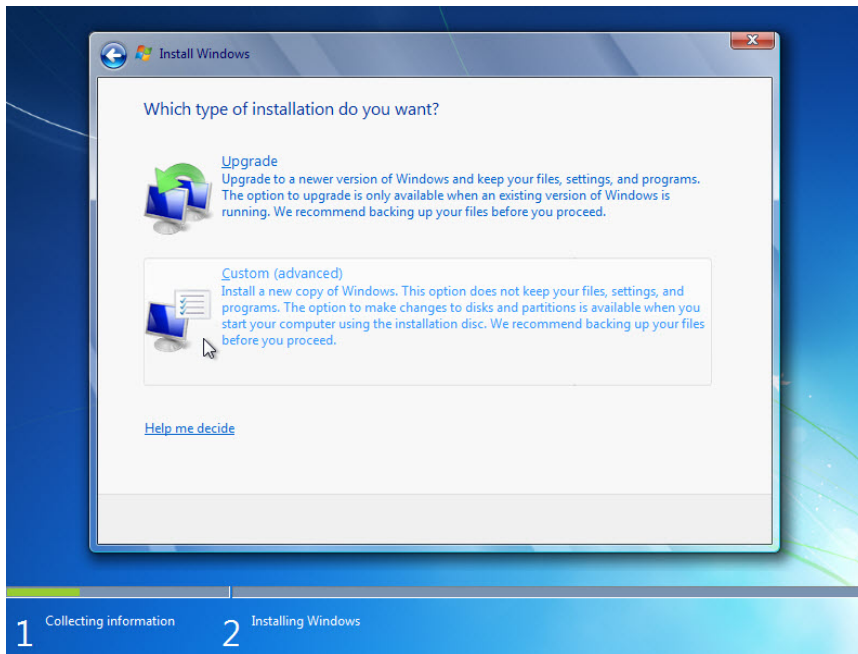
Install Windows

Which type of installation do you want?

Upgrade
Upgrade to a newer version of Windows and keep your files, settings, and programs. The option to upgrade is only available when an existing version of Windows is running. We recommend backing up your files before you proceed.

Custom (advanced)
Install a new copy of Windows. This option does not keep your files, settings, and programs. The option to make changes to disks and partitions is available when you start your computer using the installation disc. We recommend backing up your files before you proceed.

Help me decide

1 Collecting information

2 Installing Windows